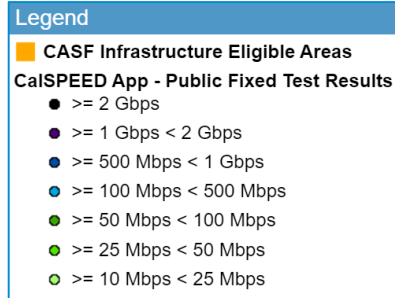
Legend

CASF Infrastructure Eligible Areas

CalSPEED App - Public Fixed Test Results

>= 2 Gbps

>= 1 Gbps < 2 Gbps

>= 500 Mbps < 1 Gbps

>= 100 Mbps < 500 Mbps

>= 50 Mbps < 100 Mbps

>= 25 Mbps < 50 Mbps

>= 10 Mbps < 25 Mbps